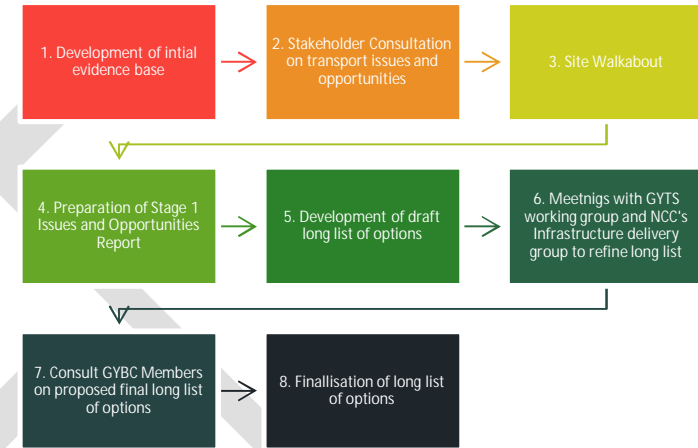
1. Development of intial evidence base

2. Stakeholder Consultation on transport issues and opportunities

3. Site Walkabout

4. Preparation of Stage 1 Issues and Opportunities Report

5. Development of draft long list of options

6. Meetnigs with GYTS working group and NCC's Infrastructure delivery group to refine long list

7. Consult GYBC Members on proposed final long list of options

8. Finallisation of long list of options